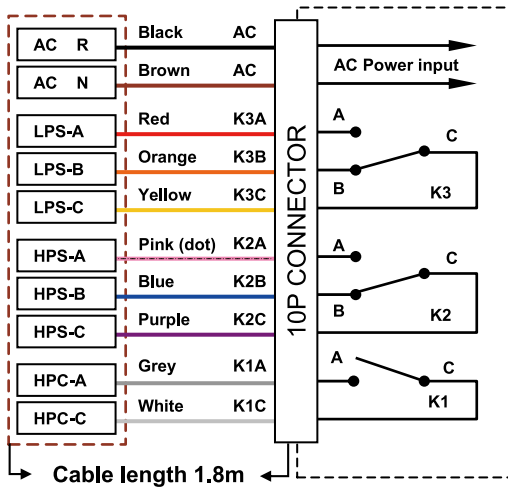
AC R
AC N
LPS-A
LPS-B
LPS-C
HPS-A
HPS-B
HPS-C
HPC-A
HPC-C

Black AC
Brown AC
Red K3A
Orange K3B
Yellow K3C
Pink (dot) K2A
Blue K2B
Purple K2C
Grey K1A
White K1C

10P CONNECTOR

AC Power input

A
B
C
K3
A
B
C
K2
A
C
K1

Cable length 1.8m